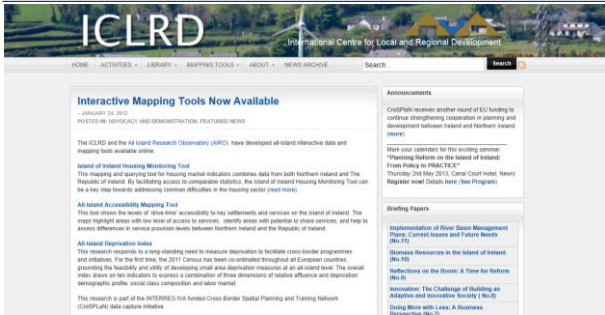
ICLRD

International Centre for Local and Regional Development

HOME ACTIVITIES LIBRARY MAPPING TOOLS ABOUT NEWS ARCHIVE Search... Search

Interactive Mapping Tools Now Available

JANUARY 24, 2012
POSTED IN: ADVOCACY AND DEMONSTRATION, FEATURED NEWS

The ICLRD and the All Island Research Observatory (AIRO) have developed all-island interactive data and mapping tools available online.

Island of Ireland Housing Monitoring Tool
This mapping and querying tool for housing market indicators combines data from both Northern Ireland and The Republic of Ireland. By facilitating access to comparable statistics, the Island of Ireland Housing Monitoring Tool can be a key step towards addressing common difficulties in the housing sector (read more)

All-Island Accessibility Mapping Tool
This tool shows the levels of 'drive-time' accessibility to key settlements and services on the island of Ireland. The maps highlight areas with low level of access to services, identify areas with potential to share services, and help to assess differences in service provision levels between Northern Ireland and the Republic of Ireland.

All-Island Deprivation Index
This research responds to a long-standing need to measure deprivation to facilitate cross-border programmes and initiatives. For the first time, the 2011 Census has been co-ordinated throughout all European countries, grounding the feasibility and utility of developing small area deprivation measures at an all-island level. The overall index draws on ten indicators to express a combination of three dimensions of relative affluence and deprivation: demographic profile, social class composition and labor market.

This research is part of the INTERREG IVA funded Cross-Border Spatial Planning and Training Network (CroSPlaN) data capture initiative.

Announcements

CroSPlaN receives another round of EU funding to continue strengthening cooperation in planning and development between Ireland and Northern Ireland (more)

Mark your calendars for this exciting seminar: "Planning Reform on the Island of Ireland: From Policy to PRACTICE"
Thursday 2nd May 2013, Canal Court Hotel, Newry
Register now! Details here (See Program)

Briefing Papers

Implementation of River Basin Management Plans: Current Issues and Future Needs (No.11)

Biomass Resources in the Island of Ireland (No.10)

Reflections on the Boom: A Time for Reform (No.9)

Innovation: The Challenge of Building an Adaptive and Innovative Society ( No.8)

Doing More with Less: A Business Perspective (No.7)